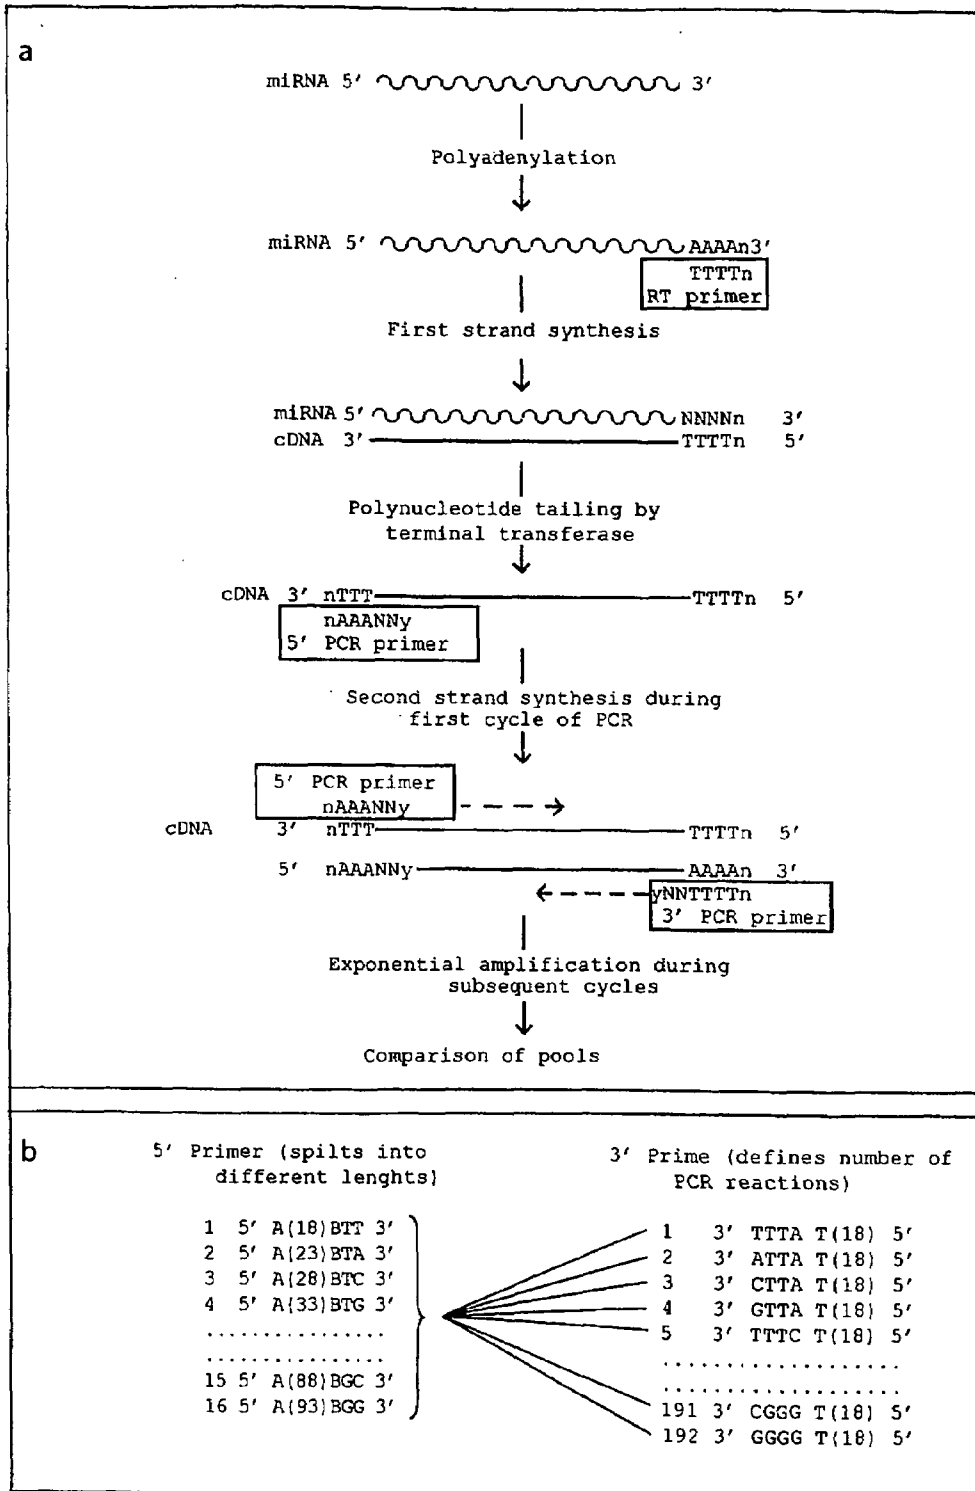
a

miRNA 5′ 3′

Polyadenylation

miRNA 5′ AAAAn3′

TTTTn
RT primer

First strand synthesis

miRNA 5′ NNNNn 3′
cDNA 3′ TTTTn 5′

Polynucleotide tailing by terminal transferase

cDNA 3′ nTTT TTTTn 5′

nAAANNy
5′ PCR primer

Second strand synthesis during first cycle of PCR

5′ PCR primer
nAAANNy

cDNA 3′ nTTT TTTTn 5′

5′ nAAANNy AAAAn 3′

yNNTTTTn
3′ PCR primer

Exponential amplification during subsequent cycles

Comparison of pools

b

5′ Primer (spilts into different lenghts)

1 5′ A(18)BTT 3′
2 5′ A(23)BTA 3′
3 5′ A(28)BTC 3′
4 5′ A(33)BTG 3′
................
................
15 5′ A(88)BGC 3′
16 5′ A(93)BGG 3′

3′ Prime (defines number of PCR reactions)

1 3′ TTTA T(18) 5′
2 3′ ATTA T(18) 5′
3 3′ CTTA T(18) 5′
4 3′ GTTA T(18) 5′
5 3′ TTTC T(18) 5′
..................
..................
191 3′ CGGG T(18) 5′
192 3′ GGGG T(18) 5′